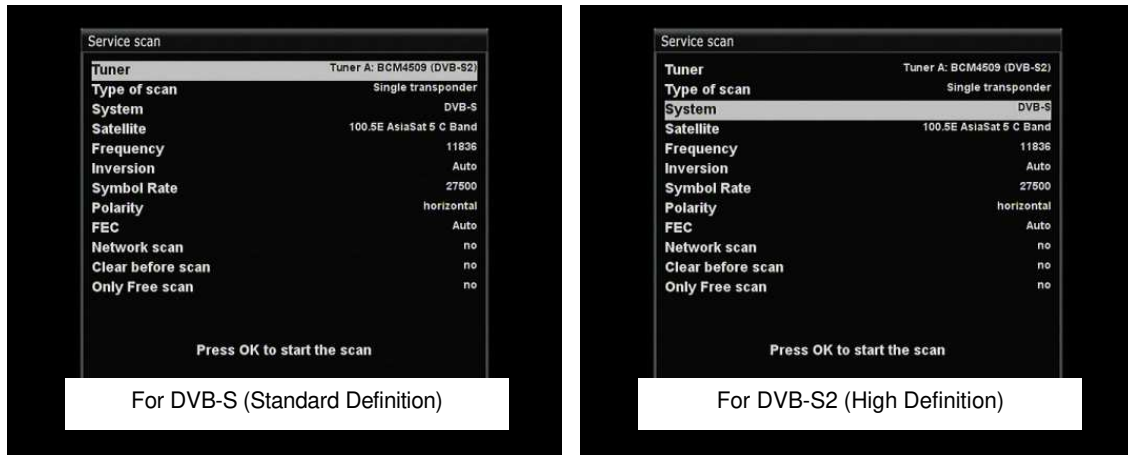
Service scan

| | |
|---|---|
| Tuner | Tuner A: BCM4509 (DVB-S2) |
| Type of scan | Single transponder |
| System | DVB-S |
| Satellite | 100.5E AsiaSat 5 C Band |
| Frequency | 11836 |
| Inversion | Auto |
| Symbol Rate | 27500 |
| Polarity | horizontal |
| FEC | Auto |
| Network scan | no |
| Clear before scan | no |
| Only Free scan | no |

Press OK to start the scan

For DVB-S (Standard Definition)

Service scan

| | |
|---|---|
| Tuner | Tuner A: BCM4509 (DVB-S2) |
| Type of scan | Single transponder |
| System | DVB-S |
| Satellite | 100.5E AsiaSat 5 C Band |
| Frequency | 11836 |
| Inversion | Auto |
| Symbol Rate | 27500 |
| Polarity | horizontal |
| FEC | Auto |
| Network scan | no |
| Clear before scan | no |
| Only Free scan | no |

Press OK to start the scan

For DVB-S2 (High Definition)